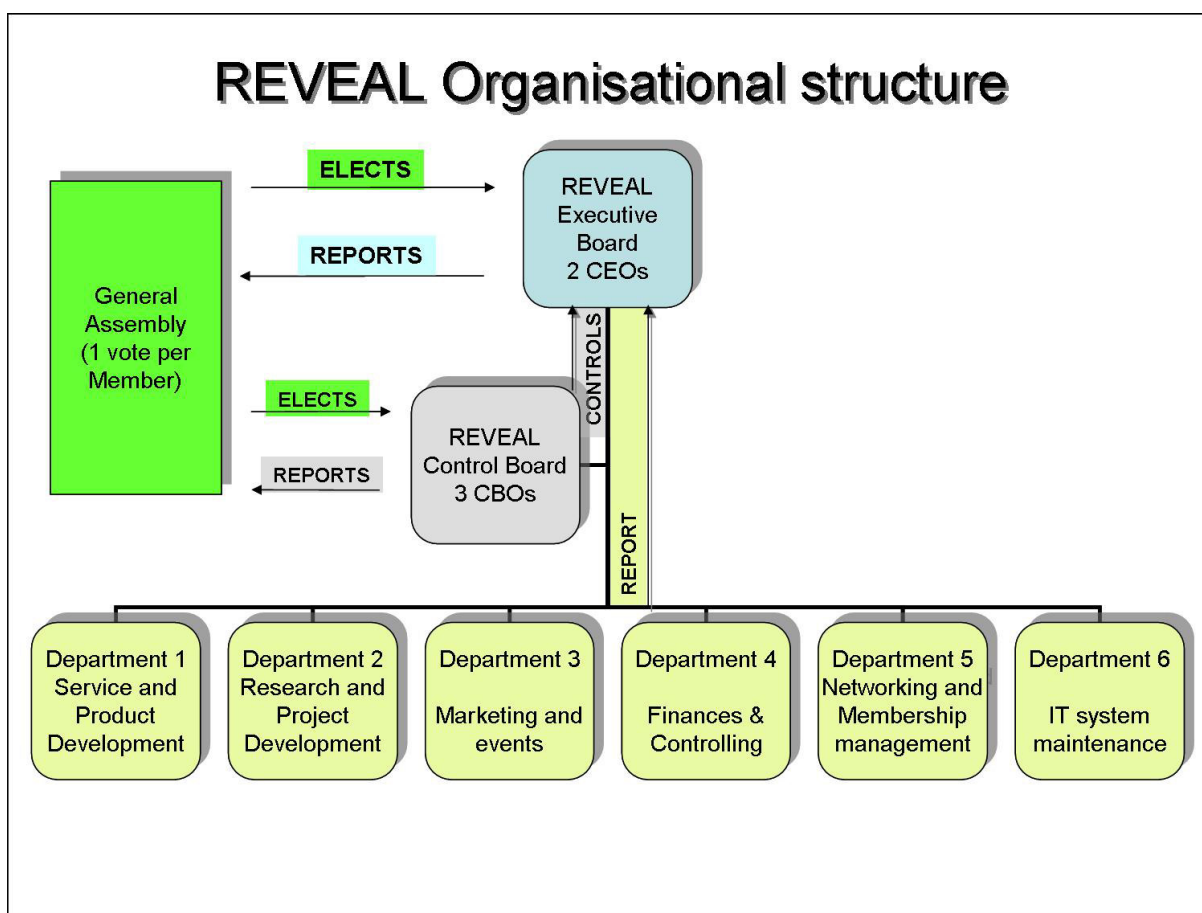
REVEAL Organisational structure

ELECTS

REVEAL Executive Board 2 CEOs

REPORTS

General Assembly (1 vote per Member)

CONTROLS

ELECTS

REVEAL Control Board 3 CBOs

REPORTS

REPORT

Department 1 Service and Product Development

Department 2 Research and Project Development

Department 3 Marketing and events

Department 4 Finances & Controlling

Department 5 Networking and Membership management

Department 6 IT system maintenance